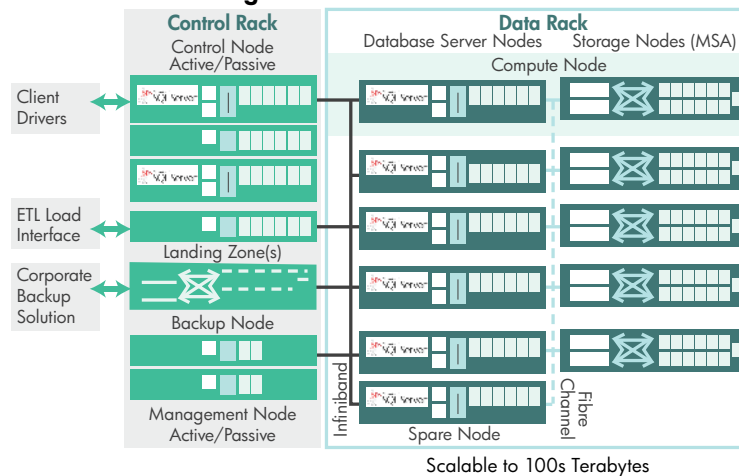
Control Rack

Control Node Active/Passive

Data Rack

Database Server Nodes

Storage Nodes (MSA)

Compute Node

Client Drivers

ETL Load Interface

Landing Zone(s)

Corporate Backup Solution

Backup Node

Management Node Active/Passive

Infiniband

Fibre Channel

Spare Node

Scalable to 100s Terabytes